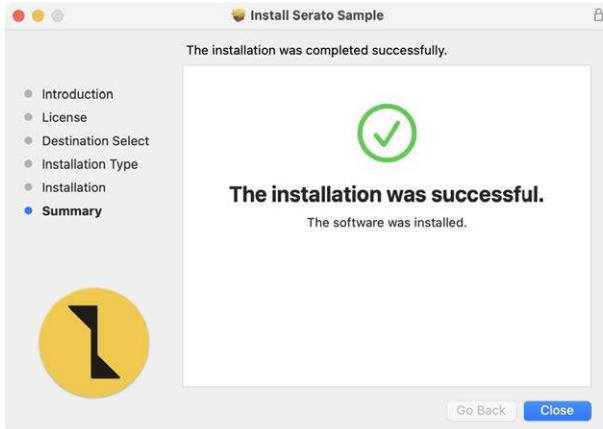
Install Serato Sample

The installation was completed successfully.

Introduction
License
Destination Select
Installation Type
Installation
Summary

The installation was successful.

The software was installed.

Go Back
Close